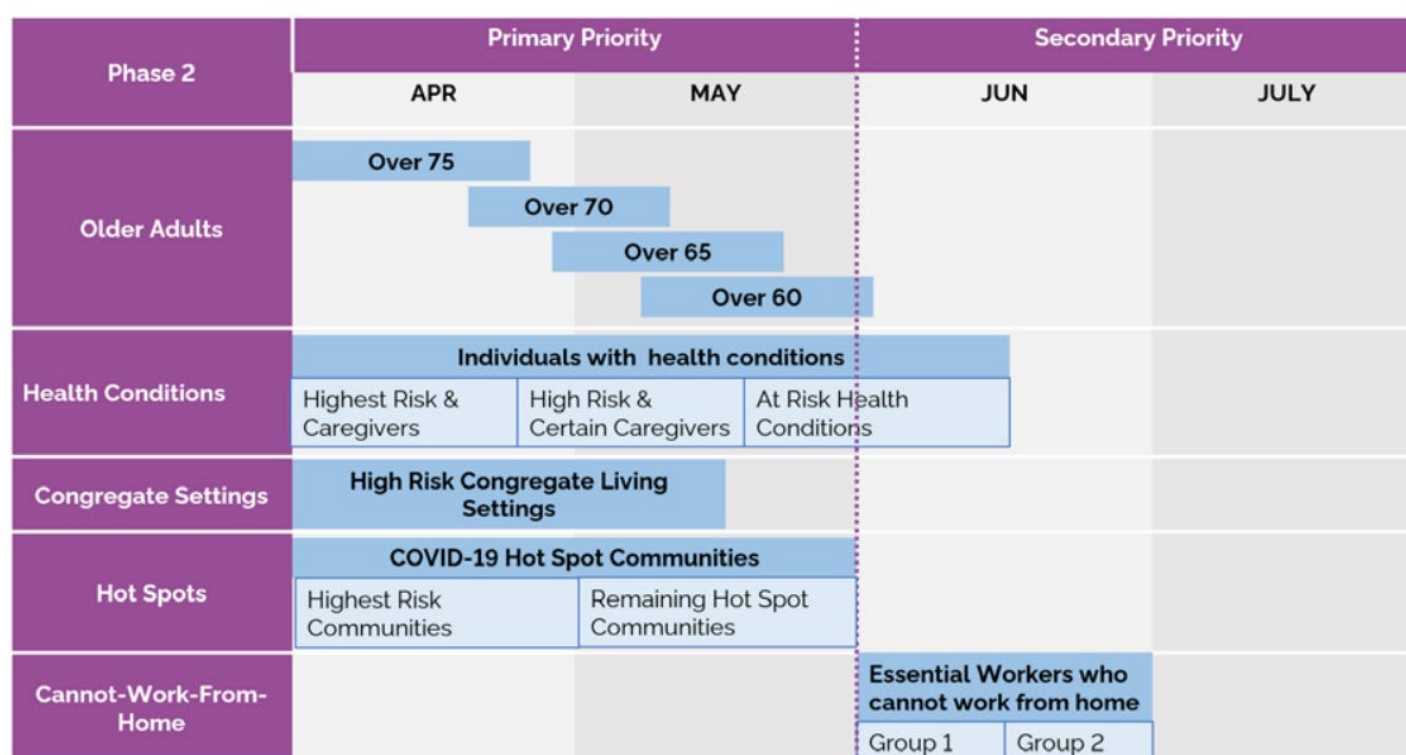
| Phase 2 | Primary Priority APR | Primary Priority MAY | Secondary Priority JUN | Secondary Priority JULY |
|---|---|---|---|---|
| Older Adults | Over 75; Over 70 | Over 70; Over 65; Over 60 | | |
| Health Conditions | Individuals with health conditions: Highest Risk & Caregivers; High Risk & Certain Caregivers | At Risk Health Conditions | | |
| Congregate Settings | High Risk Congregate Living Settings | | | |
| Hot Spots | COVID-19 Hot Spot Communities: Highest Risk Communities | Remaining Hot Spot Communities | | |
| Cannot-Work-From-Home | | | Essential Workers who cannot work from home: Group 1; Group 2 | |